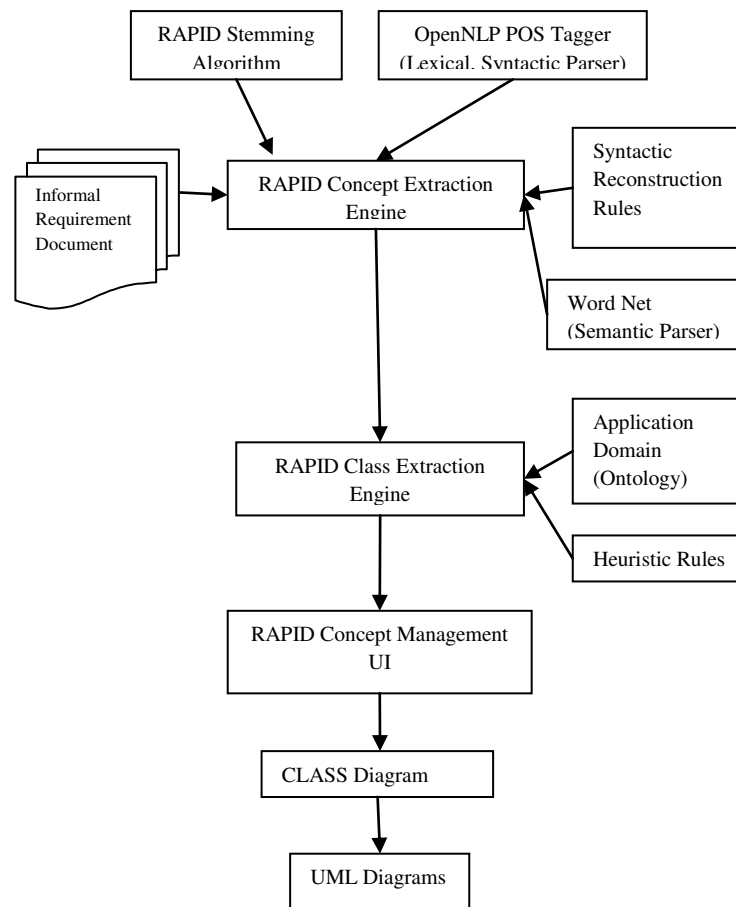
RAPID Stemming Algorithm

OpenNLP POS Tagger (Lexical, Syntactic Parser)

Informal Requirement Document

RAPID Concept Extraction Engine

Syntactic Reconstruction Rules

Word Net (Semantic Parser)

Application Domain (Ontology)

RAPID Class Extraction Engine

Heuristic Rules

RAPID Concept Management UI

CLASS Diagram

UML Diagrams